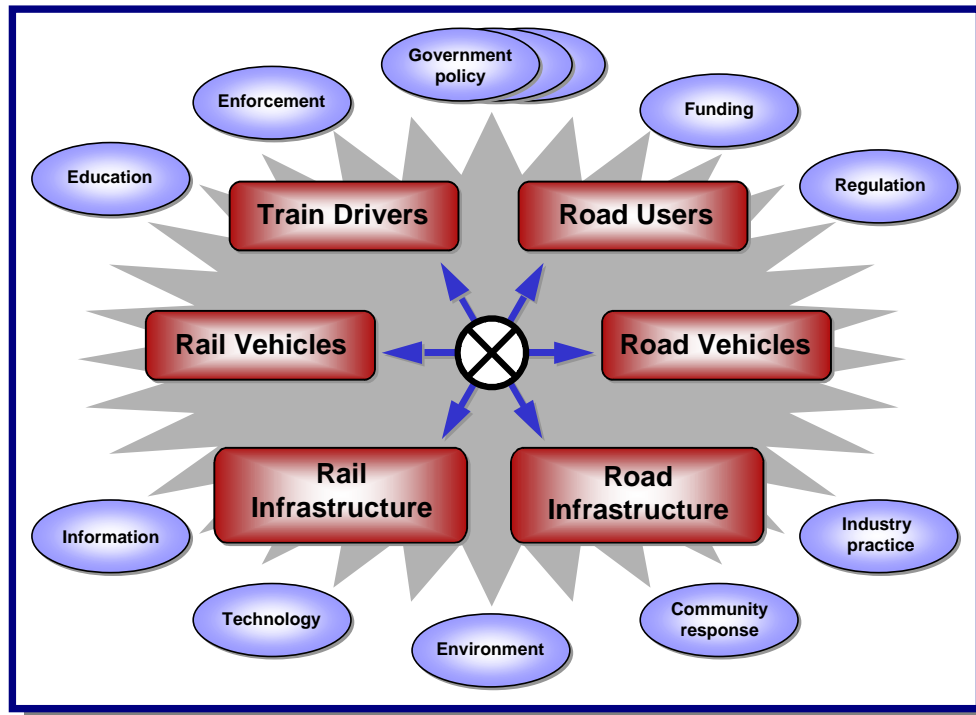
Government policy

Enforcement

Funding

Education

Regulation

Train Drivers

Road Users

Rail Vehicles

Road Vehicles

Rail Infrastructure

Road Infrastructure

Information

Industry practice

Technology

Community response

Environment